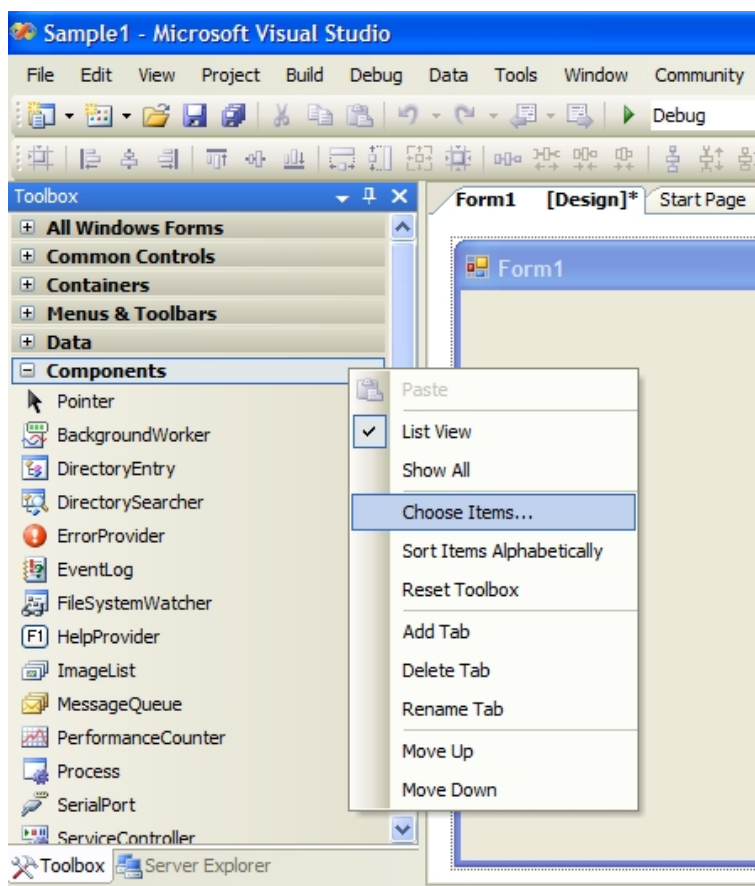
Sample1 - Microsoft Visual Studio

File Edit View Project Build Debug Data Tools Window Community

Debug

Toolbox

All Windows Forms
Common Controls
Containers
Menus & Toolbars
Data
Components
Pointer
BackgroundWorker
DirectoryEntry
DirectorySearcher
ErrorProvider
EventLog
FileSystemWatcher
HelpProvider
ImageList
MessageQueue
PerformanceCounter
Process
SerialPort
ServiceController

Toolbox Server Explorer

Form1 [Design]* Start Page

Form1

Paste
List View
Show All
Choose Items...
Sort Items Alphabetically
Reset Toolbox
Add Tab
Delete Tab
Rename Tab
Move Up
Move Down